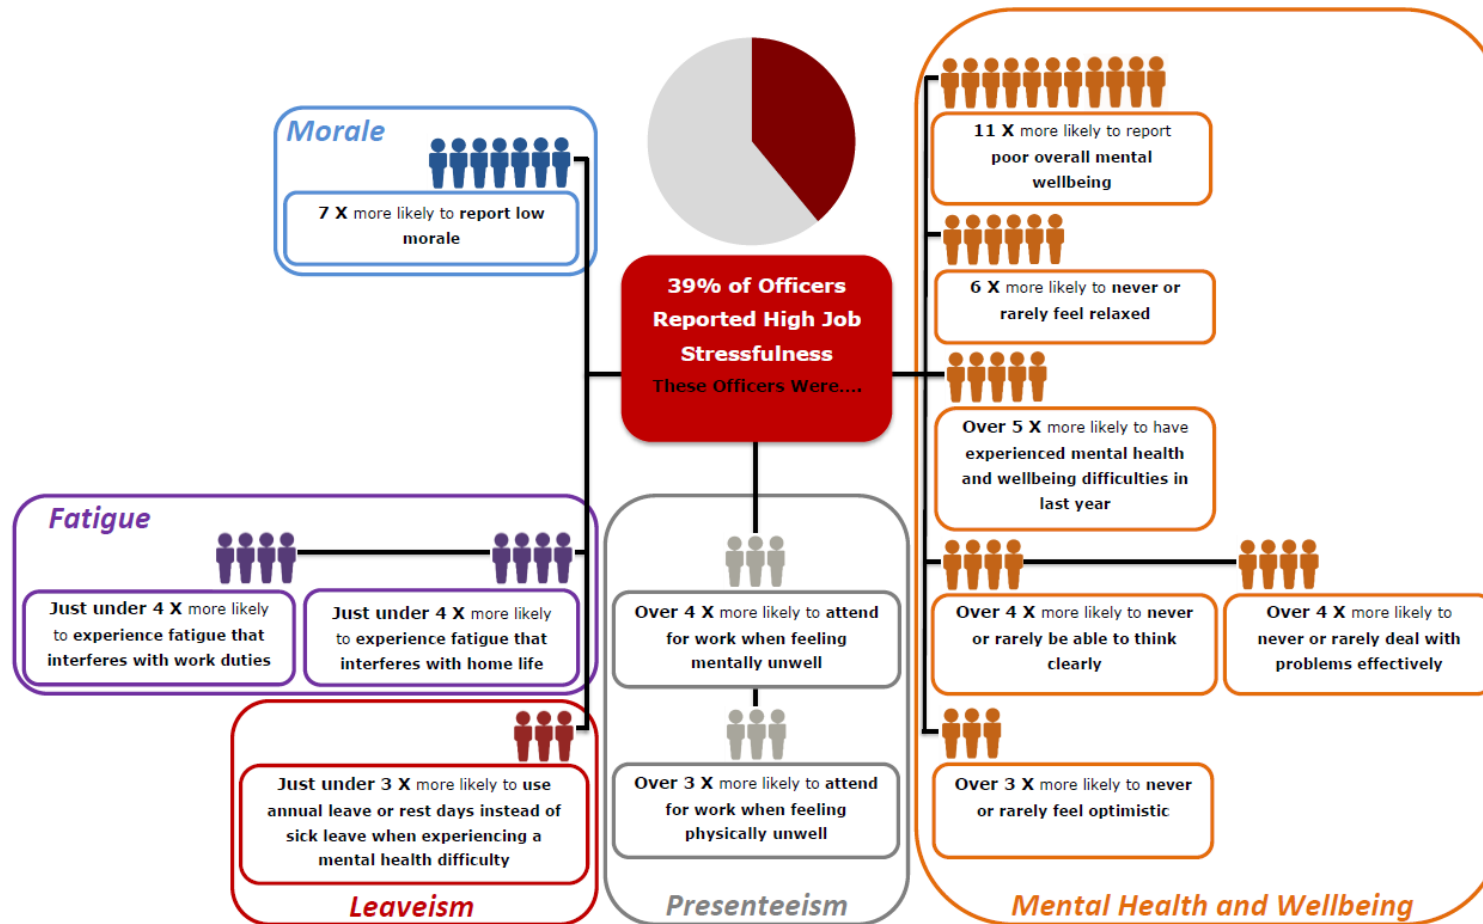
39% of Officers Reported High Job Stressfulness

These Officers Were....

Morale

7 X more likely to report low morale

Fatigue

Just under 4 X more likely to experience fatigue that interferes with work duties

Just under 4 X more likely to experience fatigue that interferes with home life

Just under 3 X more likely to use annual leave or rest days instead of sick leave when experiencing a mental health difficulty

Leaveism

Over 4 X more likely to attend for work when feeling mentally unwell

Over 3 X more likely to attend for work when feeling physically unwell

Presenteeism

11 X more likely to report poor overall mental wellbeing

6 X more likely to never or rarely feel relaxed

Over 5 X more likely to have experienced mental health and wellbeing difficulties in last year

Over 4 X more likely to never or rarely be able to think clearly

Over 4 X more likely to never or rarely deal with problems effectively

Over 3 X more likely to never or rarely feel optimistic

Mental Health and Wellbeing